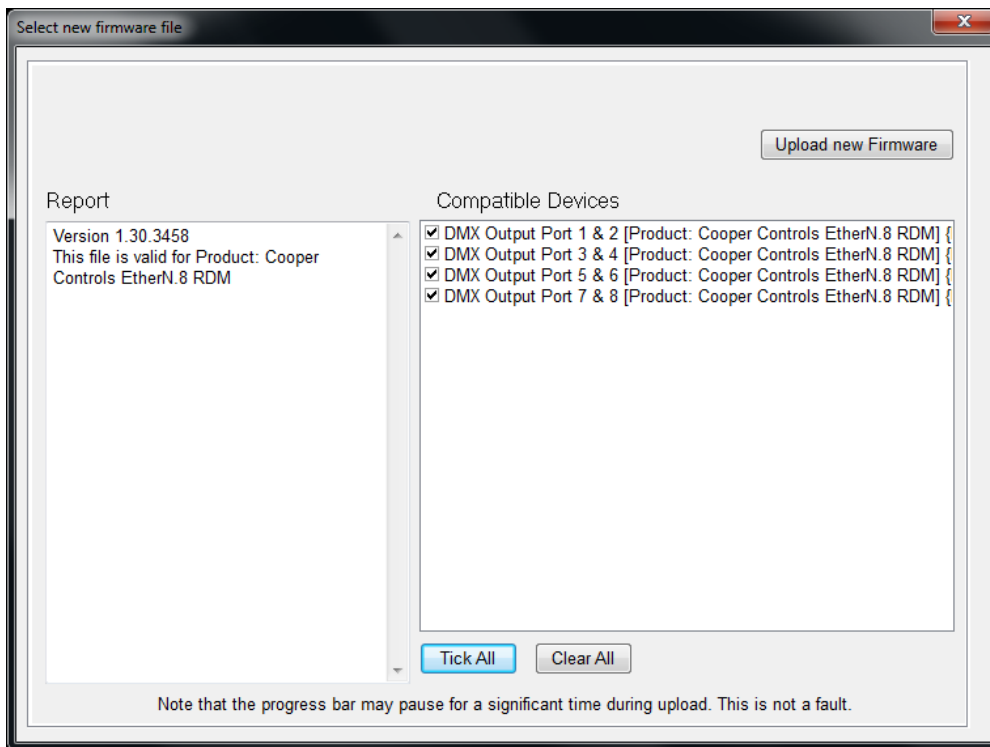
Select new firmware file

Upload new Firmware

Report

Version 1.30.3458
This file is valid for Product: Cooper Controls EtherN.8 RDM

Compatible Devices

☑ DMX Output Port 1 & 2 [Product: Cooper Controls EtherN.8 RDM] {
☑ DMX Output Port 3 & 4 [Product: Cooper Controls EtherN.8 RDM] {
☑ DMX Output Port 5 & 6 [Product: Cooper Controls EtherN.8 RDM] {
☑ DMX Output Port 7 & 8 [Product: Cooper Controls EtherN.8 RDM] {

Tick All

Clear All

Note that the progress bar may pause for a significant time during upload. This is not a fault.